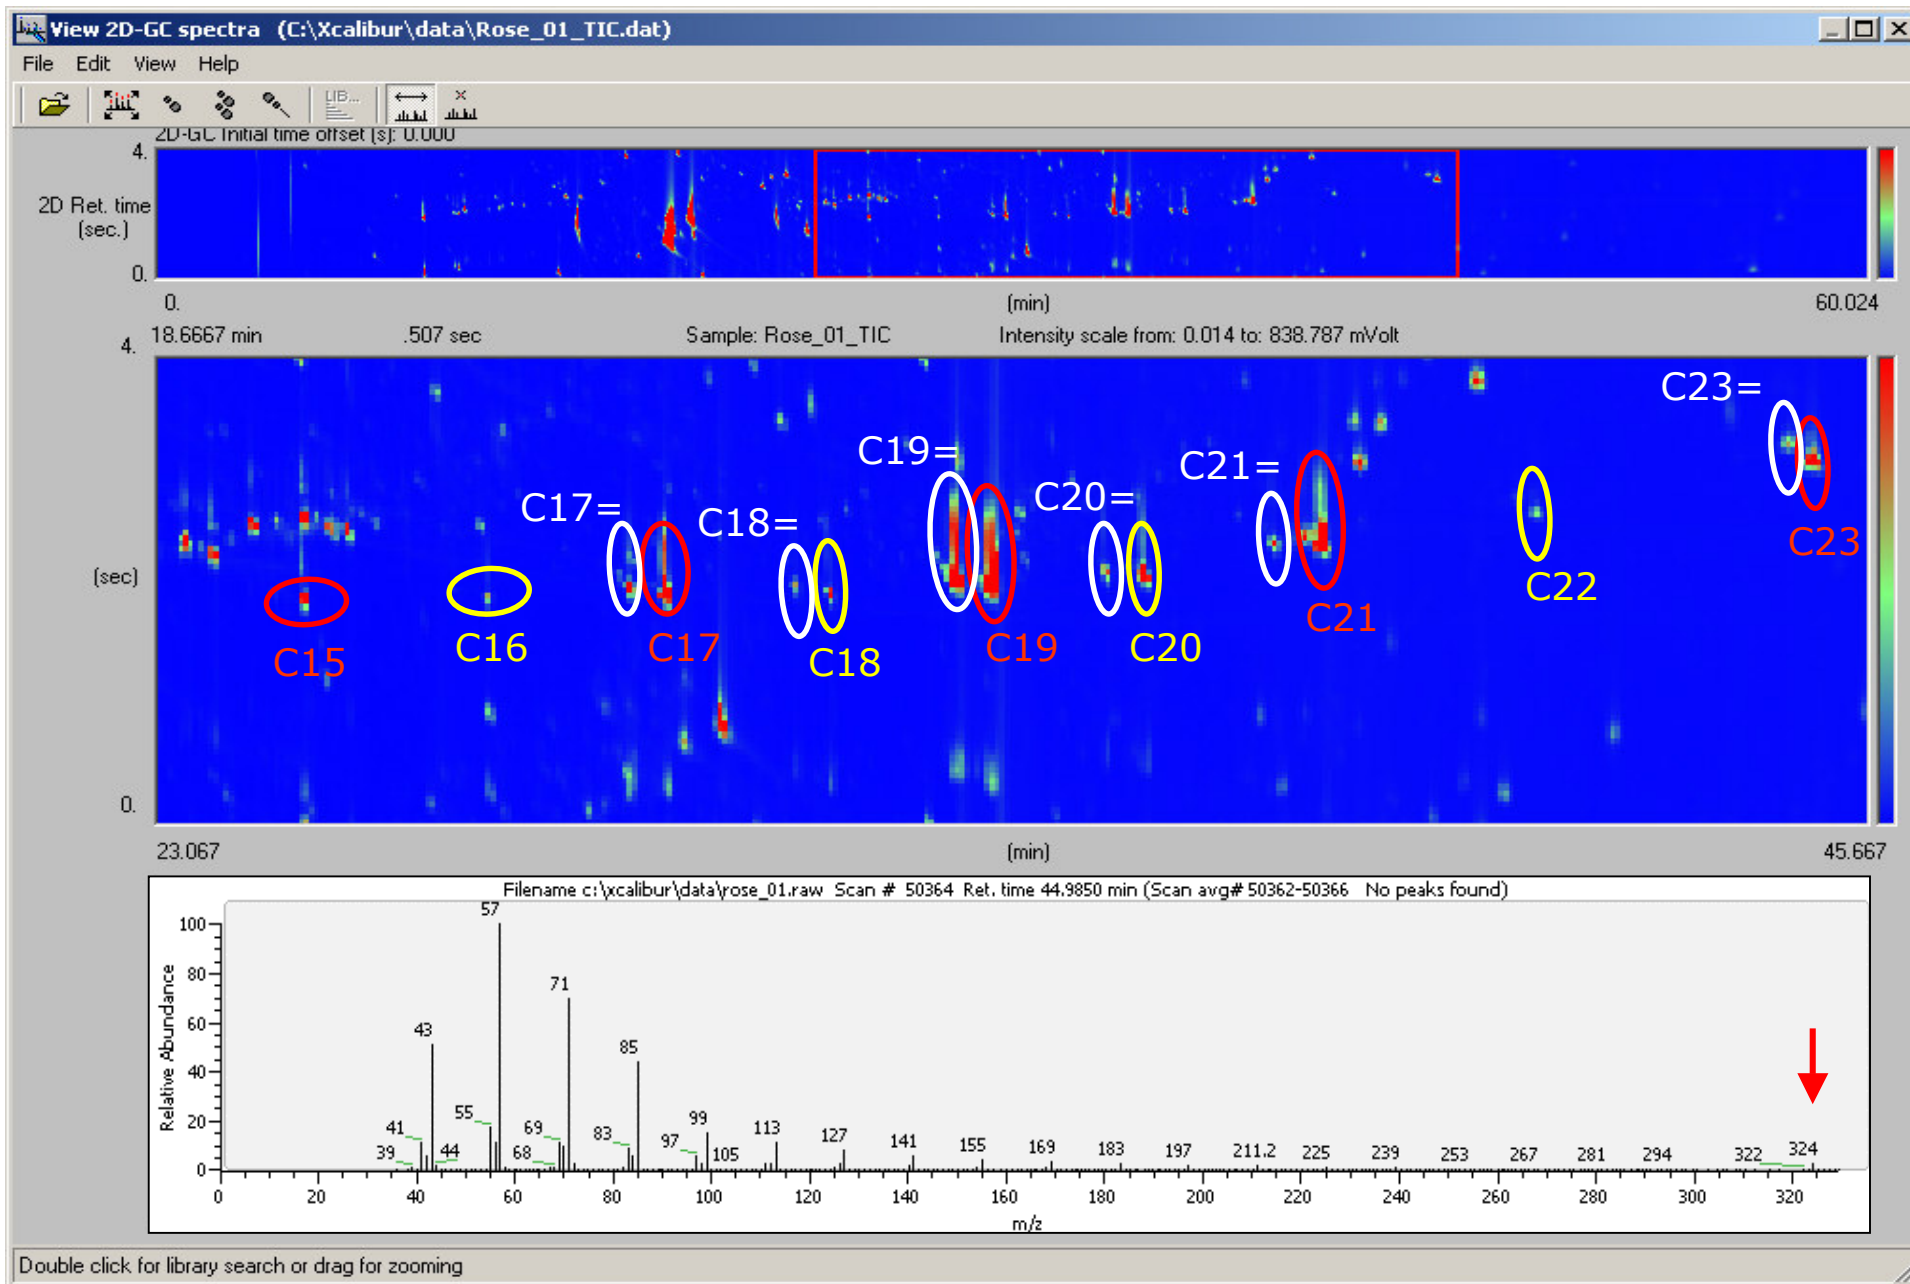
View 2D-GC spectra (C:\Xcalibur\data\Rose_01_TIC.dat)

File Edit View Help

LIB...

2D-GC Initial time offset [s]: 0.000

4.

2D Ret. time [sec.]

0.

0.

[min]

60.024

4.

18.6667 min .507 sec Sample: Rose_01_TIC Intensity scale from: 0.014 to: 838.787 mVolt

[sec]

0.

C15 C16 C17= C17 C18= C18 C19= C19 C20= C20 C21= C21 C22 C23= C23

23.067 [min] 45.667

Filename c:\xcalibur\data\rose_01.raw Scan # 50364 Ret. time 44.9850 min (Scan avg# 50362-50366 No peaks found)

Relative Abundance

100
80
60
40
20
0

57 71 43 85 41 39 44 55 69 68 83 99 97 105 113 127 141 155 169 183 197 211.2 225 239 253 267 281 294 322 324

0 20 40 60 80 100 120 140 160 180 200 220 240 260 280 300 320

m/z

Double click for library search or drag for zooming